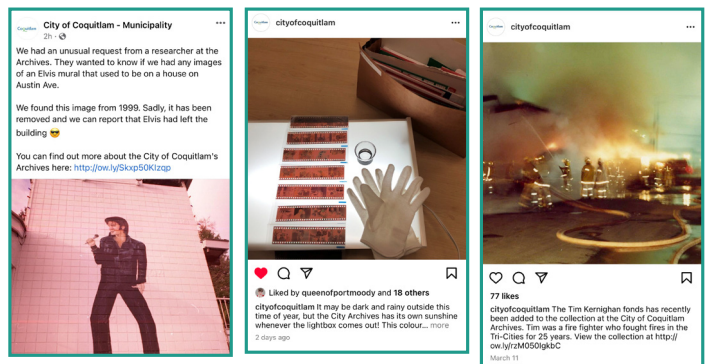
Coquitlam

City of Coquitlam - Municipality
2h ·

...

We had an unusual request from a researcher at the Archives. They wanted to know if we had any images of an Elvis mural that used to be on a house on Austin Ave.

We found this image from 1999. Sadly, it has been removed and we can report that Elvis has left the building 😎

You can find out more about the City of Coquitlam's Archives here: http://ow.ly/Sxxp50KIzqp

Coquitlam

cityofcoquitlam

...

Liked by queenofportmoody and 18 others

cityofcoquitlam It may be dark and rainy outside this time of year, but the City Archives has its own sunshine whenever the lightbox comes out! This colour... more

2 days ago

Coquitlam

cityofcoquitlam

...

77 likes

cityofcoquitlam The Tim Kernighan fonds has recently been added to the collection at the City of Coquitlam Archives. Tim was a fire fighter who fought fires in the Tri-Cities for 25 years. View the collection at http://ow.ly/rzM050lgkbC

March 11